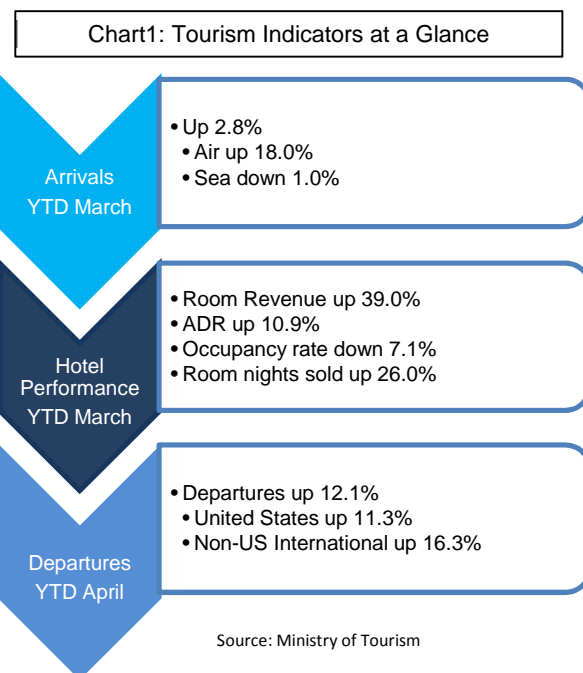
Chart1: Tourism Indicators at a Glance

Arrivals
YTD March

• Up 2.8%
• Air up 18.0%
• Sea down 1.0%

Hotel Performance
YTD March

• Room Revenue up 39.0%
• ADR up 10.9%
• Occupancy rate down 7.1%
• Room nights sold up 26.0%

Departures
YTD April

• Departures up 12.1%
• United States up 11.3%
• Non-US International up 16.3%

Source: Ministry of Tourism